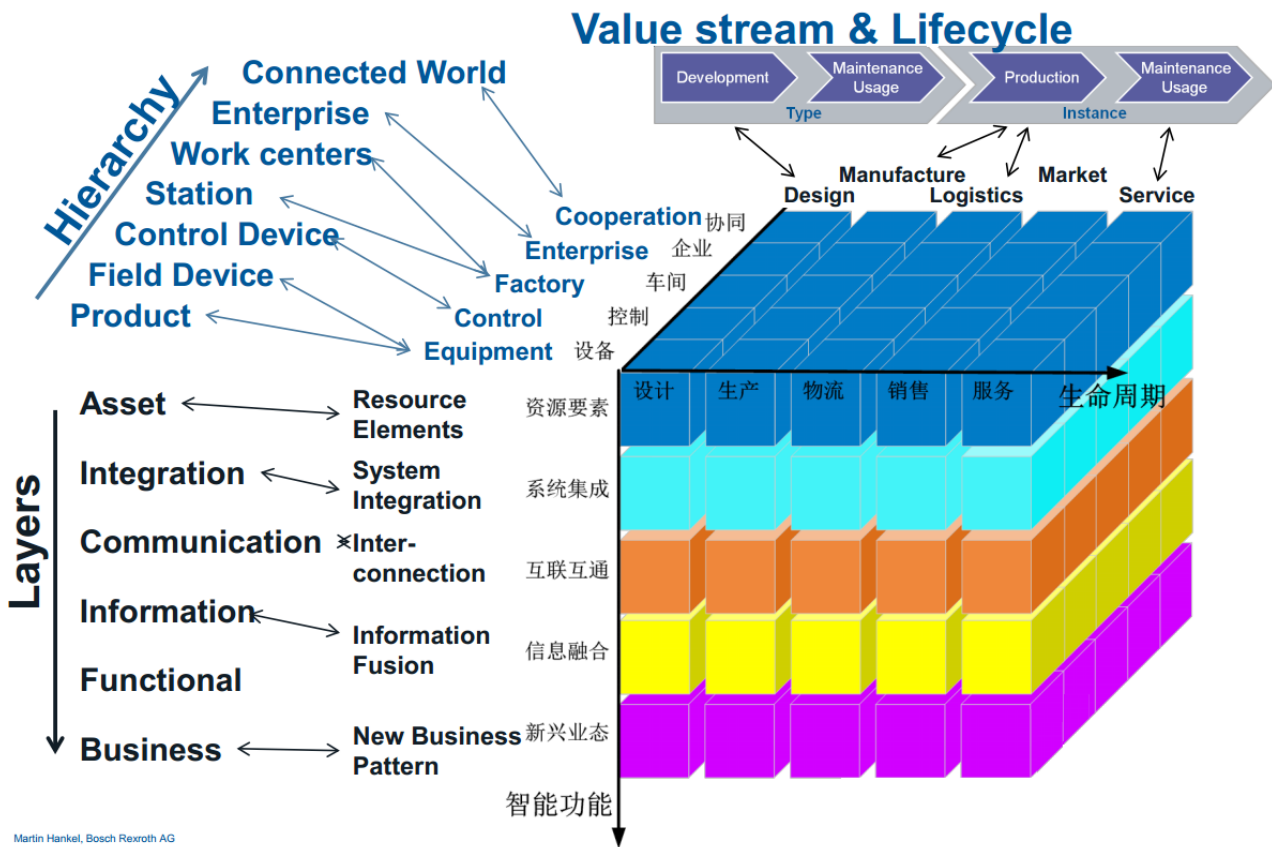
Value stream & Lifecycle

Development
Maintenance Usage
Type
Production
Maintenance Usage
Instance

Hierarchy

Connected World
Enterprise
Work centers
Station
Control Device
Field Device
Product

Design
Manufacture
Logistics
Market
Service

Cooperation 协同
Enterprise 企业
Factory 车间
Control 控制
Equipment 设备

设计
生产
物流
销售
服务
生命周期

Layers

Asset
Integration
Communication
Information
Functional
Business

Resource Elements
System Integration
Inter-connection
Information Fusion
New Business Pattern

资源要素
系统集成
互联互通
信息融合
新兴业态
智能功能

Martin Hankel, Bosch Rexroth AG